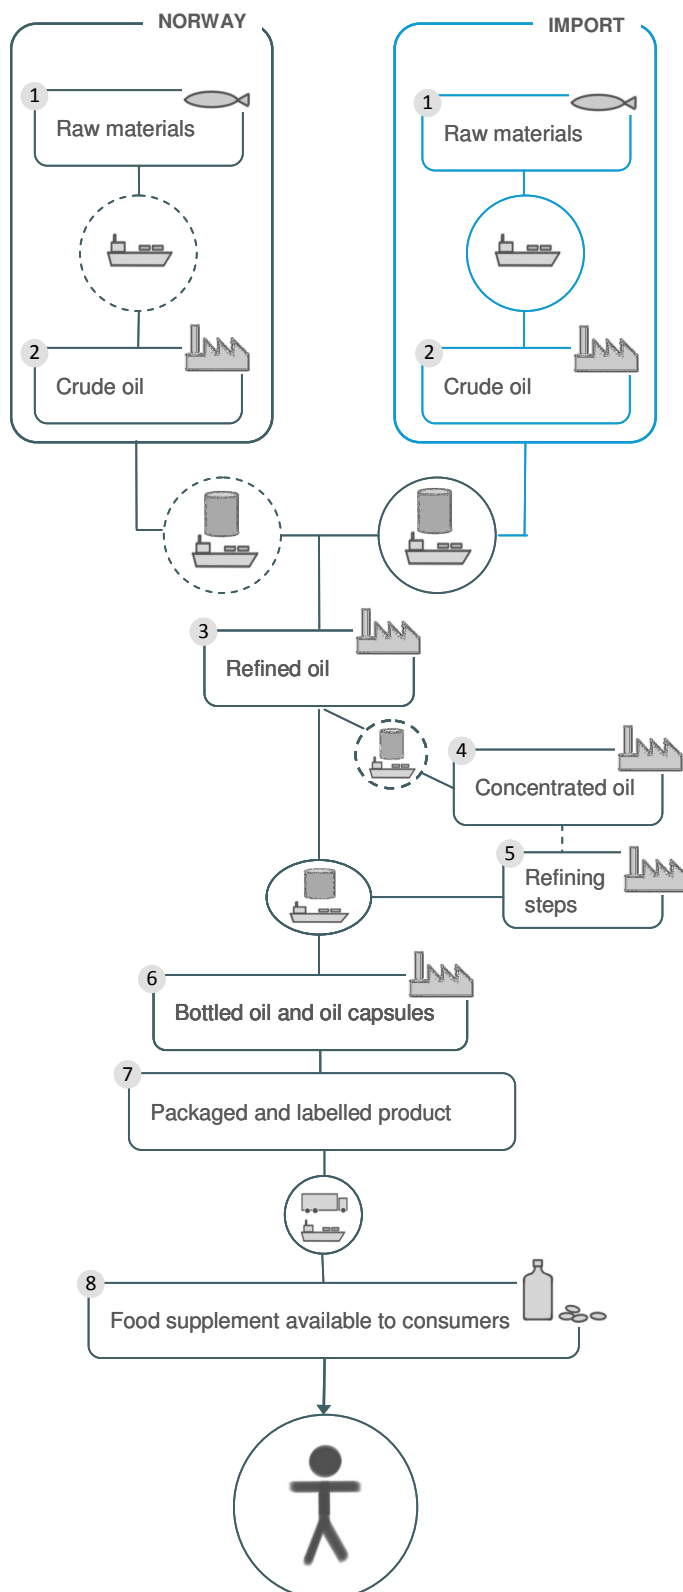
NORWAY

1 Raw materials

2 Crude oil

IMPORT

1 Raw materials

2 Crude oil

3 Refined oil

4 Concentrated oil

5 Refining steps

6 Bottled oil and oil capsules

7 Packaged and labelled product

8 Food supplement available to consumers